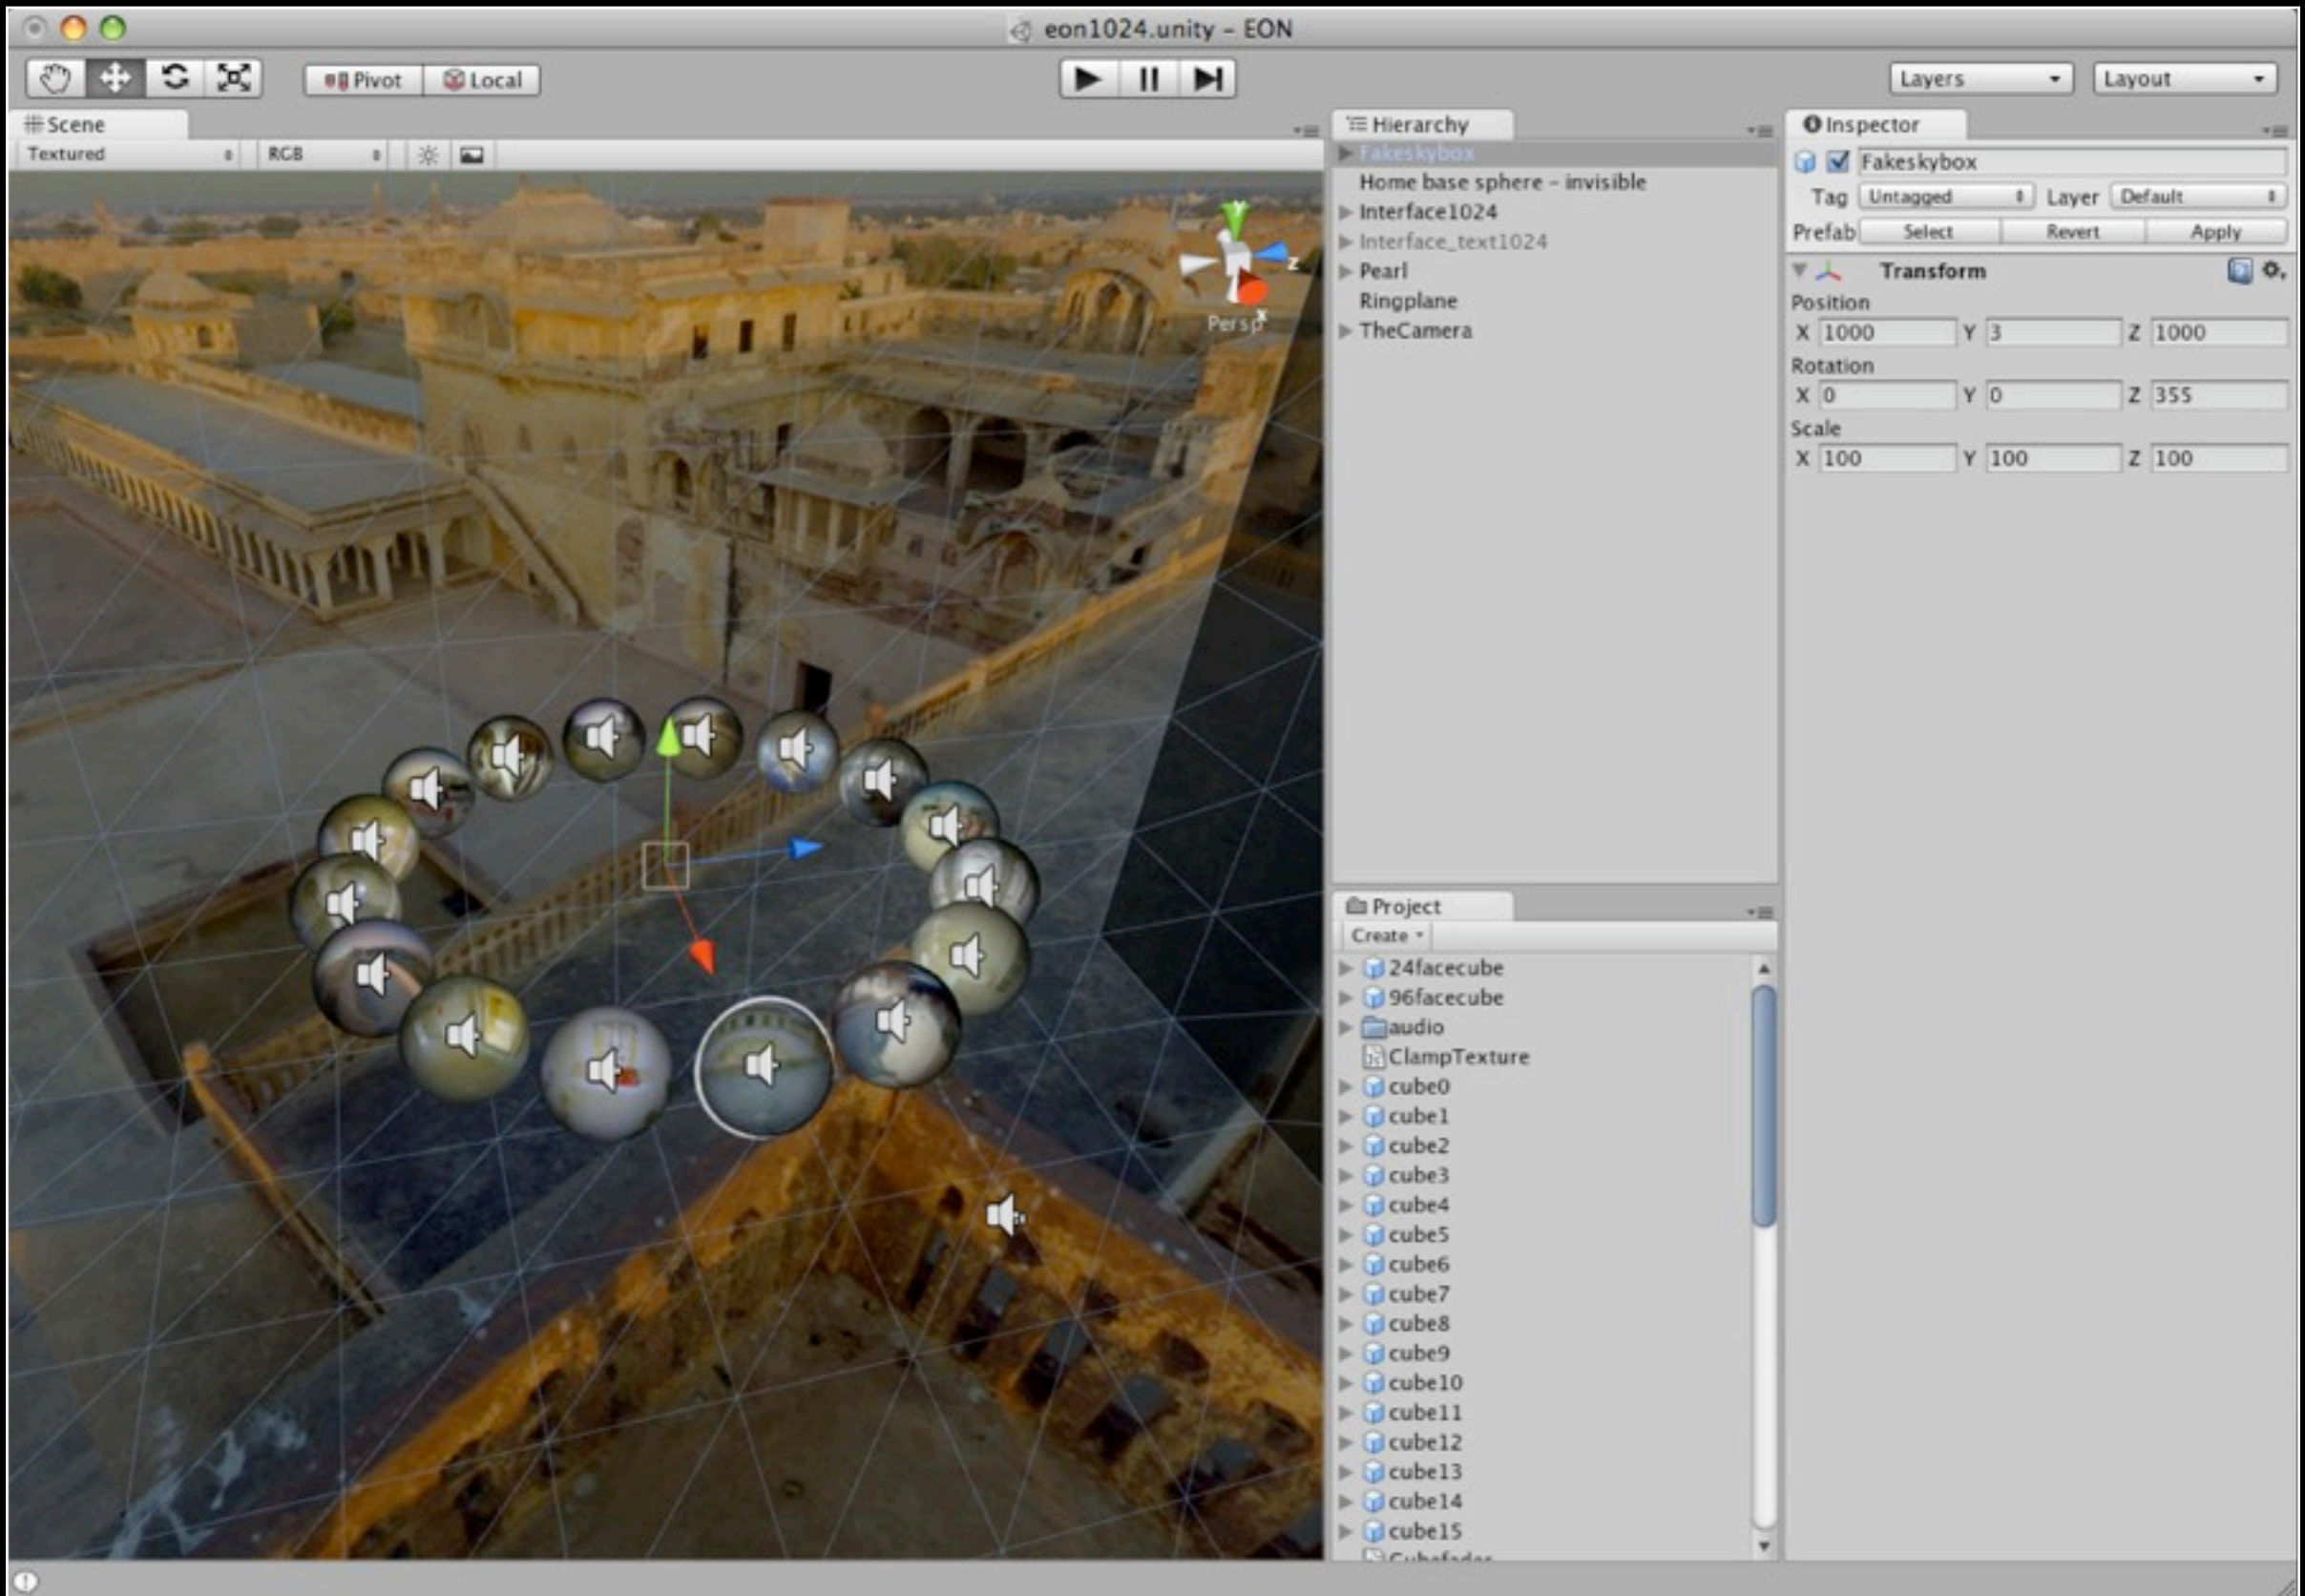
eon1024.unity - EON

Pivot
Local
Layers
Layout

Scene
Textured
RGB

Persp
y
z
x

Hierarchy
Fakeskybox
Home base sphere - invisible
Interface1024
Interface_text1024
Pearl
Ringplane
TheCamera

Inspector
Fakeskybox
Tag Untagged
Layer Default
Prefab Select Revert Apply
Transform
Position
X 1000 Y 3 Z 1000
Rotation
X 0 Y 0 Z 355
Scale
X 100 Y 100 Z 100

Project
Create
24facecube
96facecube
audio
ClampTexture
cube0
cube1
cube2
cube3
cube4
cube5
cube6
cube7
cube8
cube9
cube10
cube11
cube12
cube13
cube14
cube15
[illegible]